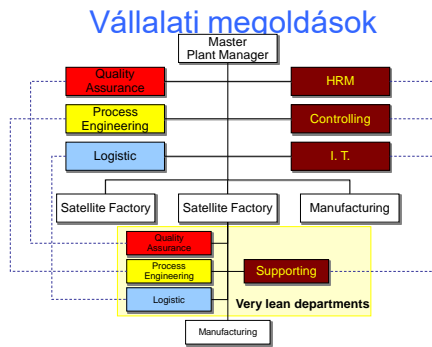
Vállalati megoldások

Master Plant Manager

Quality Assurance

Process Engineering

Logistic

HRM

Controlling

I. T.

Satellite Factory

Satellite Factory

Manufacturing

Quality Assurance

Process Engineering

Logistic

Supporting

Very lean departments

Manufacturing